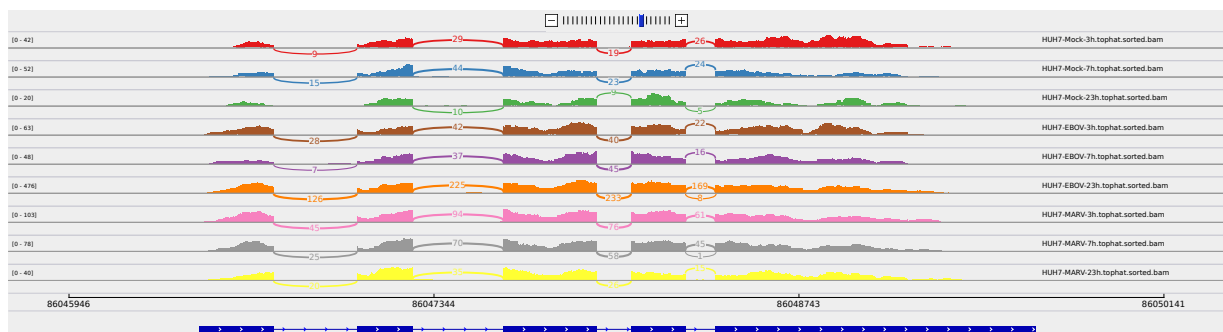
[0 - 42]
29
9
19
26
HUH7-Mock-3h.tophat.sorted.bam

[0 - 52]
44
15
23
24
HUH7-Mock-7h.tophat.sorted.bam

[0 - 20]
10
9
5
HUH7-Mock-23h.tophat.sorted.bam

[0 - 63]
42
28
40
22
HUH7-EBOV-3h.tophat.sorted.bam

[0 - 48]
37
7
45
16
HUH7-EBOV-7h.tophat.sorted.bam

[0 - 476]
225
126
233
169
8
HUH7-EBOV-23h.tophat.sorted.bam

[0 - 103]
94
45
76
61
HUH7-MARV-3h.tophat.sorted.bam

[0 - 78]
70
25
58
45
1
HUH7-MARV-7h.tophat.sorted.bam

[0 - 40]
HUH7-MARV-23h.tophat.sorted.bam

86045946
86047344
86048743
86050141